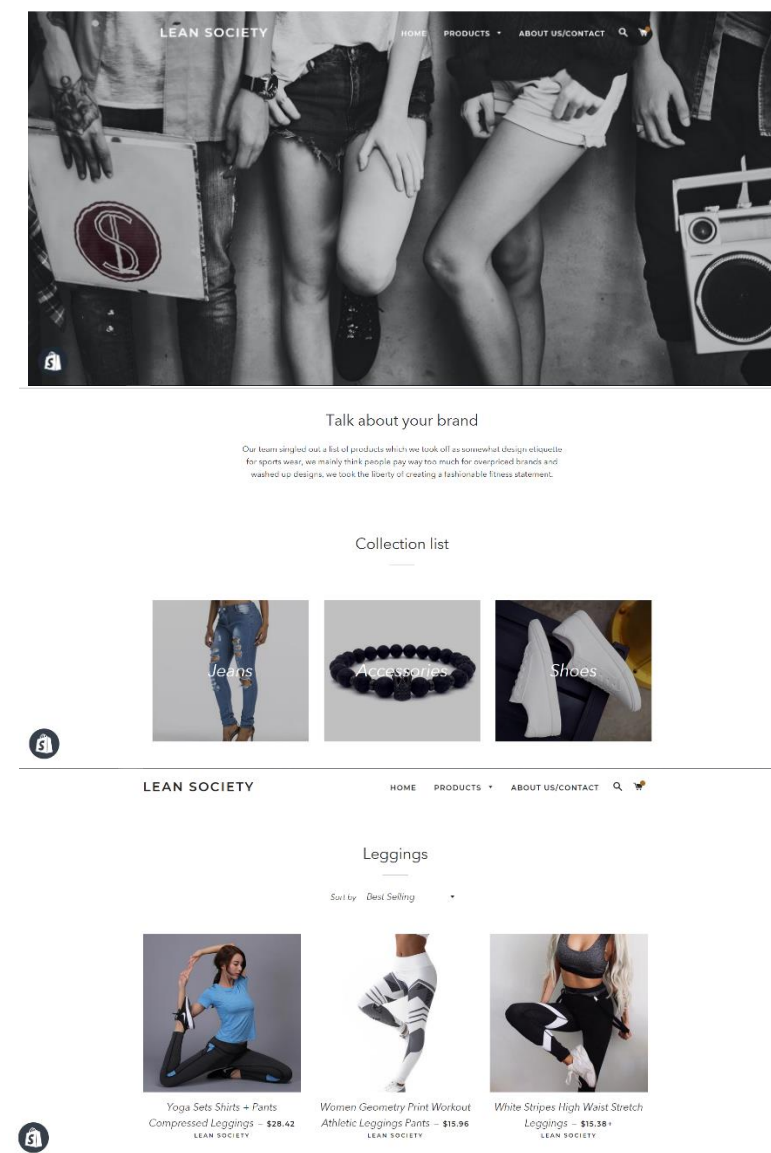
LEAN SOCIETY

HOME PRODUCTS ▾ ABOUT US/CONTACT

Talk about your brand

Our team singled out a list of products which we took off as somewhat design etiquette for sports wear, we mainly think people pay way too much for overpriced brands and washed up designs, we took the liberty of creating a fashionable fitness statement.

Collection list

Jeans

Accessories

Shoes

LEAN SOCIETY

HOME PRODUCTS ▾ ABOUT US/CONTACT

Leggings

Sort by Best Selling

Yoga Sets Shirts + Pants Compressed Leggings — $28.42
LEAN SOCIETY

Women Geometry Print Workout Athletic Leggings Pants — $15.96
LEAN SOCIETY

White Stripes High Waist Stretch Leggings — $15.38+
LEAN SOCIETY